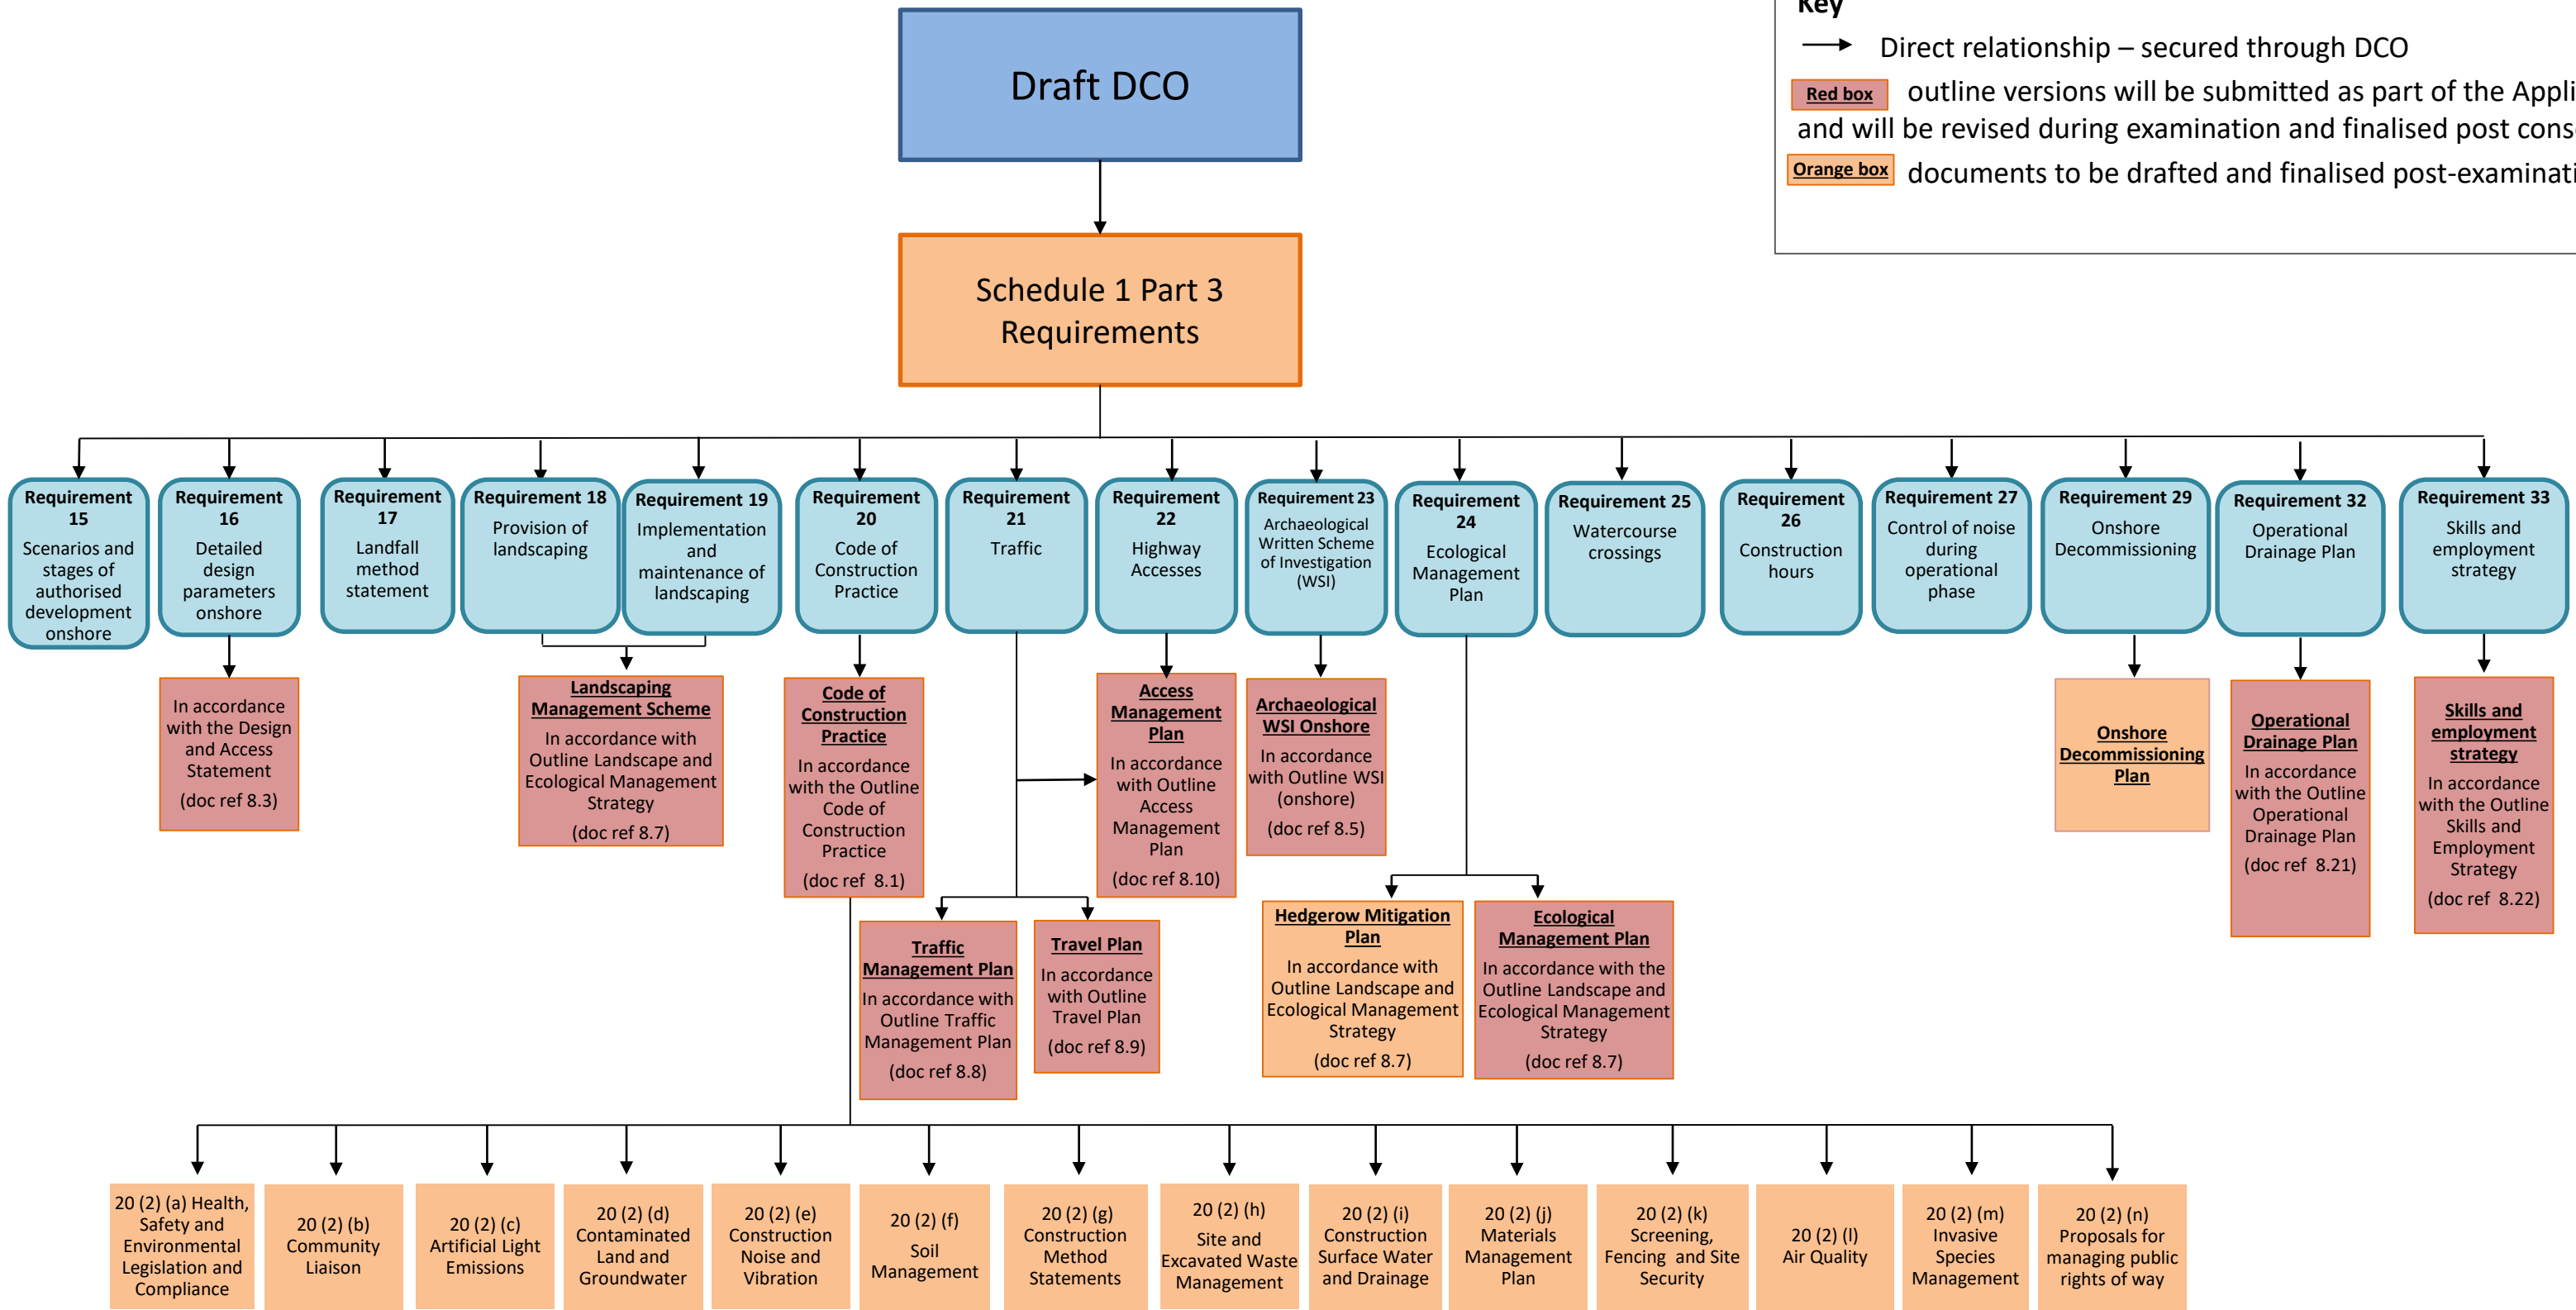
Key

Direct relationship – secured through DCO

Red box outline versions will be submitted as part of the Appli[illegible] and will be revised during examination and finalised post cons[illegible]

Orange box documents to be drafted and finalised post-examinati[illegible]

Draft DCO

Schedule 1 Part 3 Requirements

Requirement 15 Scenarios and stages of authorised development onshore

Requirement 16 Detailed design parameters onshore

Requirement 17 Landfall method statement

Requirement 18 Provision of landscaping

Requirement 19 Implementation and maintenance of landscaping

Requirement 20 Code of Construction Practice

Requirement 21 Traffic

Requirement 22 Highway Accesses

Requirement 23 Archaeological Written Scheme of Investigation (WSI)

Requirement 24 Ecological Management Plan

Requirement 25 Watercourse crossings

Requirement 26 Construction hours

Requirement 27 Control of noise during operational phase

Requirement 29 Onshore Decommissioning

Requirement 32 Operational Drainage Plan

Requirement 33 Skills and employment strategy

In accordance with the Design and Access Statement (doc ref 8.3)

Landscaping Management Scheme In accordance with Outline Landscape and Ecological Management Strategy (doc ref 8.7)

Code of Construction Practice In accordance with the Outline Code of Construction Practice (doc ref 8.1)

Access Management Plan In accordance with Outline Access Management Plan (doc ref 8.10)

Archaeological WSI Onshore In accordance with Outline WSI (onshore) (doc ref 8.5)

Onshore Decommissioning Plan

Operational Drainage Plan In accordance with the Outline Operational Drainage Plan (doc ref 8.21)

Skills and employment strategy In accordance with the Outline Skills and Employment Strategy (doc ref 8.22)

Traffic Management Plan In accordance with Outline Traffic Management Plan (doc ref 8.8)

Travel Plan In accordance with Outline Travel Plan (doc ref 8.9)

Hedgerow Mitigation Plan In accordance with Outline Landscape and Ecological Management Strategy (doc ref 8.7)

Ecological Management Plan In accordance with the Outline Landscape and Ecological Management Strategy (doc ref 8.7)

20 (2) (a) Health, Safety and Environmental Legislation and Compliance

20 (2) (b) Community Liaison

20 (2) (c) Artificial Light Emissions

20 (2) (d) Contaminated Land and Groundwater

20 (2) (e) Construction Noise and Vibration

20 (2) (f) Soil Management

20 (2) (g) Construction Method Statements

20 (2) (h) Site and Excavated Waste Management

20 (2) (i) Construction Surface Water and Drainage

20 (2) (j) Materials Management Plan

20 (2) (k) Screening, Fencing and Site Security

20 (2) (l) Air Quality

20 (2) (m) Invasive Species Management

20 (2) (n) Proposals for managing public rights of way